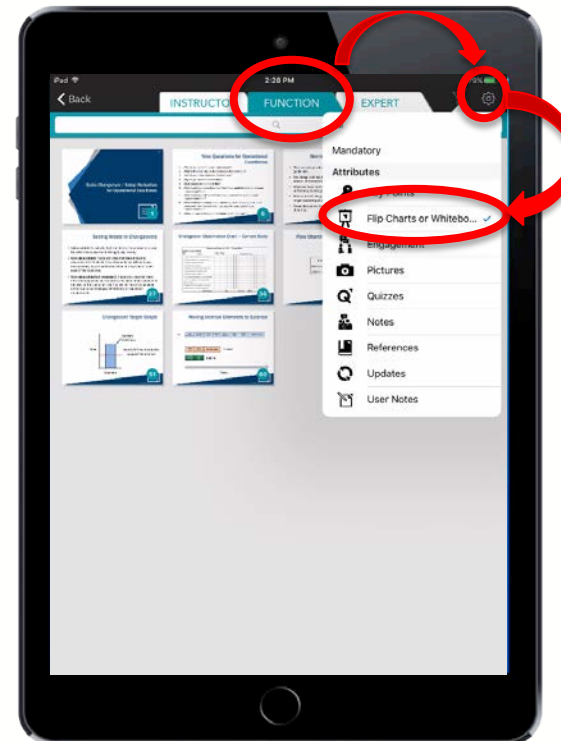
iPad
2:28 PM
< Back
INSTRUCTO
FUNCTION
EXPERT

Mandatory
Attributes
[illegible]
Flip Charts or Whitebo... ✓
Engagement
Pictures
Quizzes
Notes
References
Updates
User Notes

Time Questions for Operational Conditions
Setting Worker Expectations
Changeover Observation Chart – Current State
Flow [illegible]
Changeover Target Graph
Moving Internal Elements to External